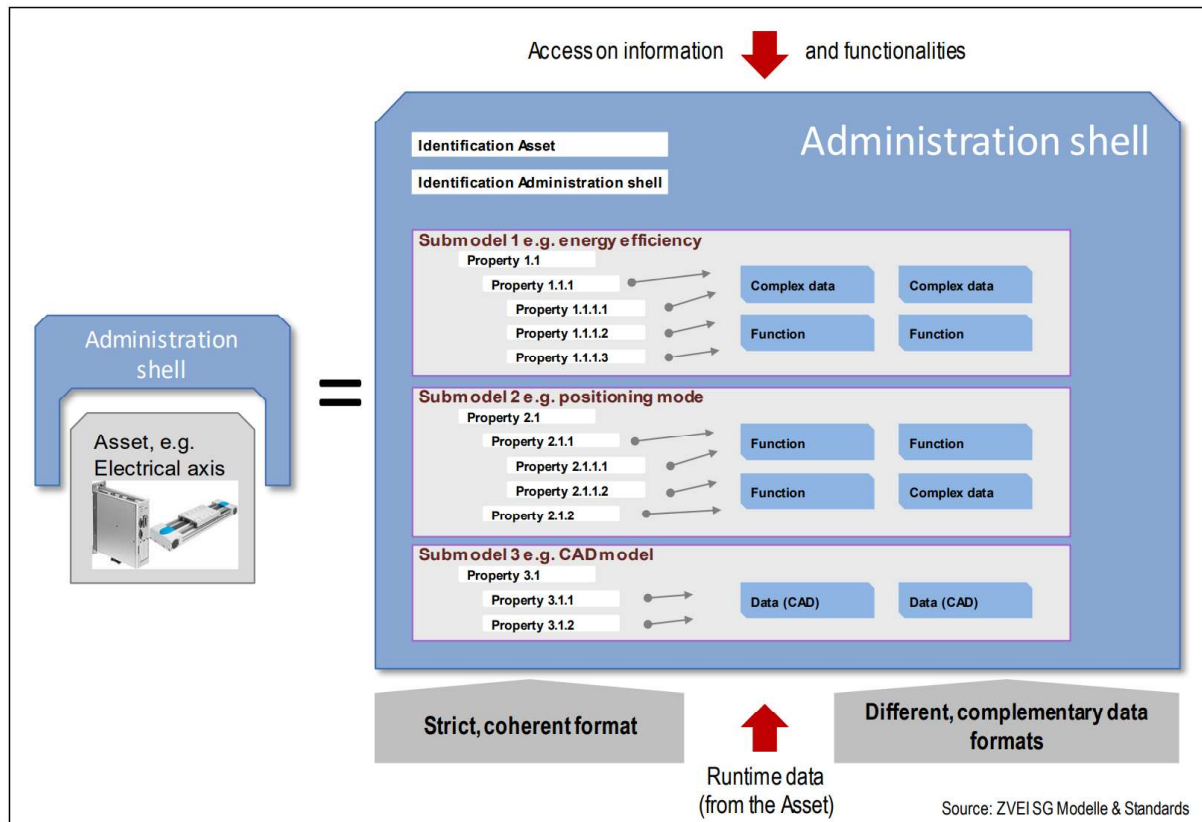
Access on information and functionalities

Administration shell

Identification Asset

Identification Administration shell

Submodel 1 e.g. energy efficiency

Property 1.1

Property 1.1.1

Property 1.1.1.1

Property 1.1.1.2

Property 1.1.1.3

Complex data

Complex data

Function

Function

Submodel 2 e.g. positioning mode

Property 2.1

Property 2.1.1

Property 2.1.1.1

Property 2.1.1.2

Property 2.1.2

Function

Function

Function

Complex data

Submodel 3 e.g. CAD model

Property 3.1

Property 3.1.1

Property 3.1.2

Data (CAD)

Data (CAD)

Administration shell

Asset, e.g. Electrical axis

=

Strict, coherent format

Different, complementary data formats

Runtime data (from the Asset)

Source: ZVEI SG Modelle & Standards